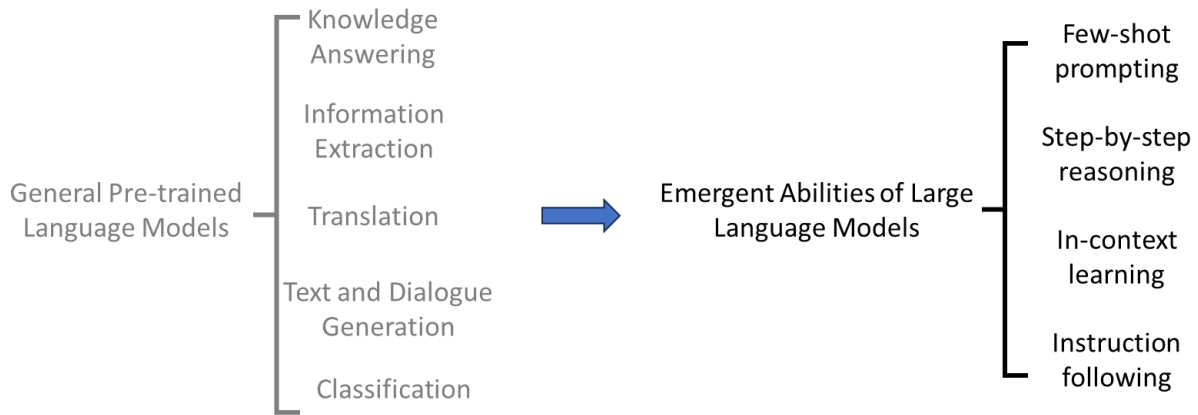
General Pre-trained Language Models

Knowledge Answering

Information Extraction

Translation

Text and Dialogue Generation

Classification

Emergent Abilities of Large Language Models

Few-shot prompting

Step-by-step reasoning

In-context learning

Instruction following